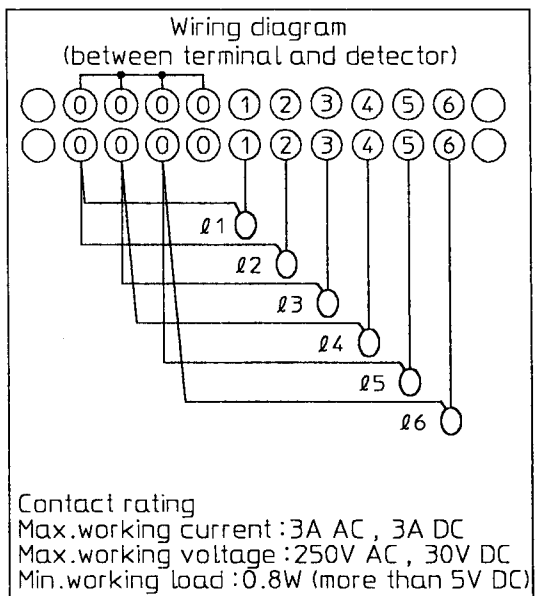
Wiring diagram
(between terminal and detector)

0 0 0 0 1 2 3 4 5 6
0 0 0 0 1 2 3 4 5 6

ℓ1
ℓ2
ℓ3
ℓ4
ℓ5
ℓ6

Contact rating
Max.working current : 3A AC , 3A DC
Max.working voltage : 250V AC , 30V DC
Min.working load : 0.8W (more than 5V DC)